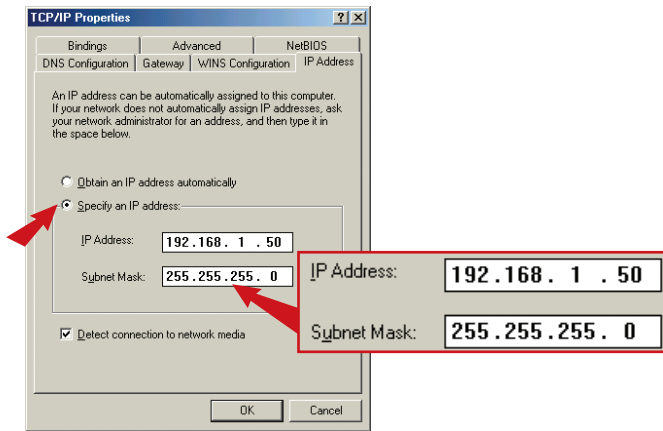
TCP/IP Properties

?
X

Bindings
Advanced
NetBIOS
DNS Configuration
Gateway
WINS Configuration
IP Address

An IP address can be automatically assigned to this computer. If your network does not automatically assign IP addresses, ask your network administrator for an address, and then type it in the space below.

Obtain an IP address automatically

Specify an IP address:

IP Address: 192.168. 1 . 50

Subnet Mask: 255.255.255. 0

Detect connection to network media

OK
Cancel

IP Address: 192.168. 1 . 50

Subnet Mask: 255.255.255. 0